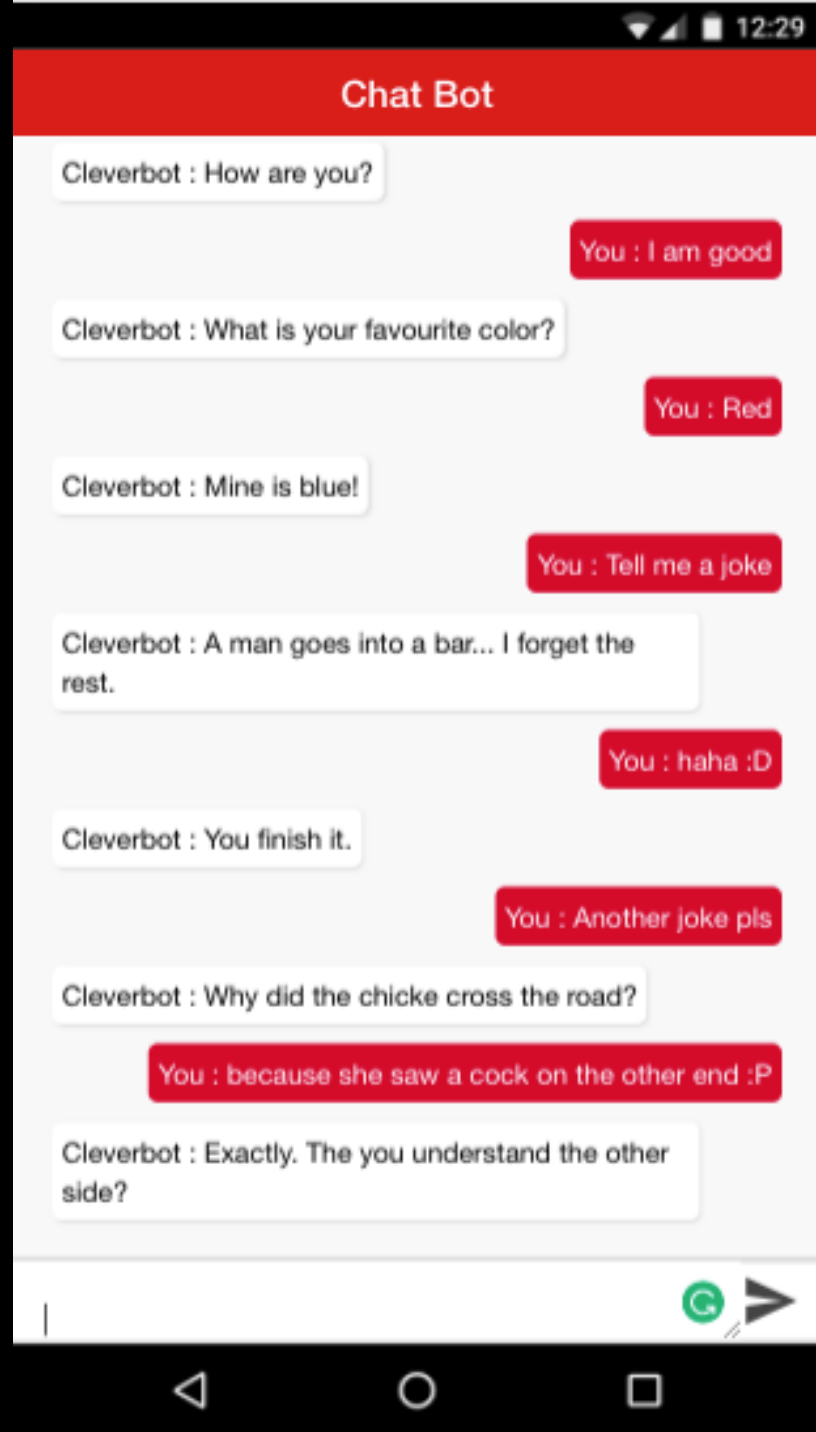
12:29

Chat Bot

Cleverbot : How are you?

You : I am good

Cleverbot : What is your favourite color?

You : Red

Cleverbot : Mine is blue!

You : Tell me a joke

Cleverbot : A man goes into a bar... I forget the rest.

You : haha :D

Cleverbot : You finish it.

You : Another joke pls

Cleverbot : Why did the chicke cross the road?

You : because she saw a cock on the other end :P

Cleverbot : Exactly. The you understand the other side?